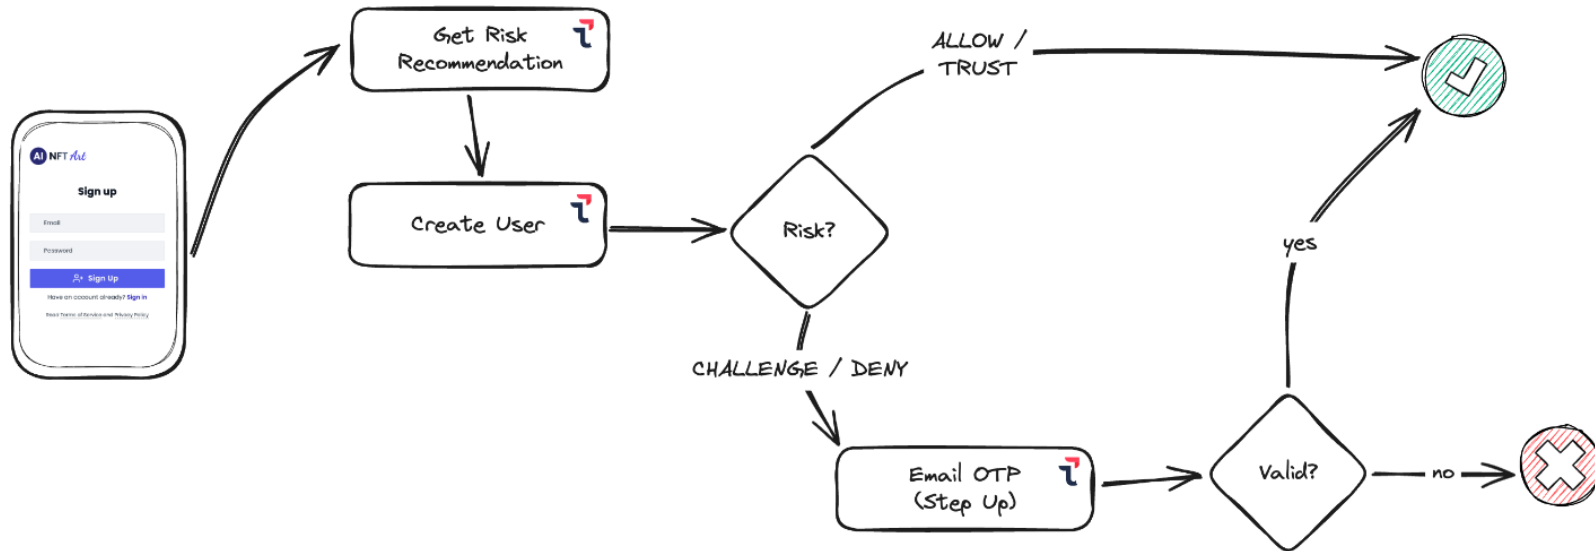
AI NFT Art

Sign up

Email

Password

Sign Up

Have an account already? Sign in

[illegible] Terms of Service and Privacy Policy

Get Risk Recommendation

Create User

Risk?

ALLOW / TRUST

CHALLENGE / DENY

Email OTP (Step Up)

Valid?

yes

no